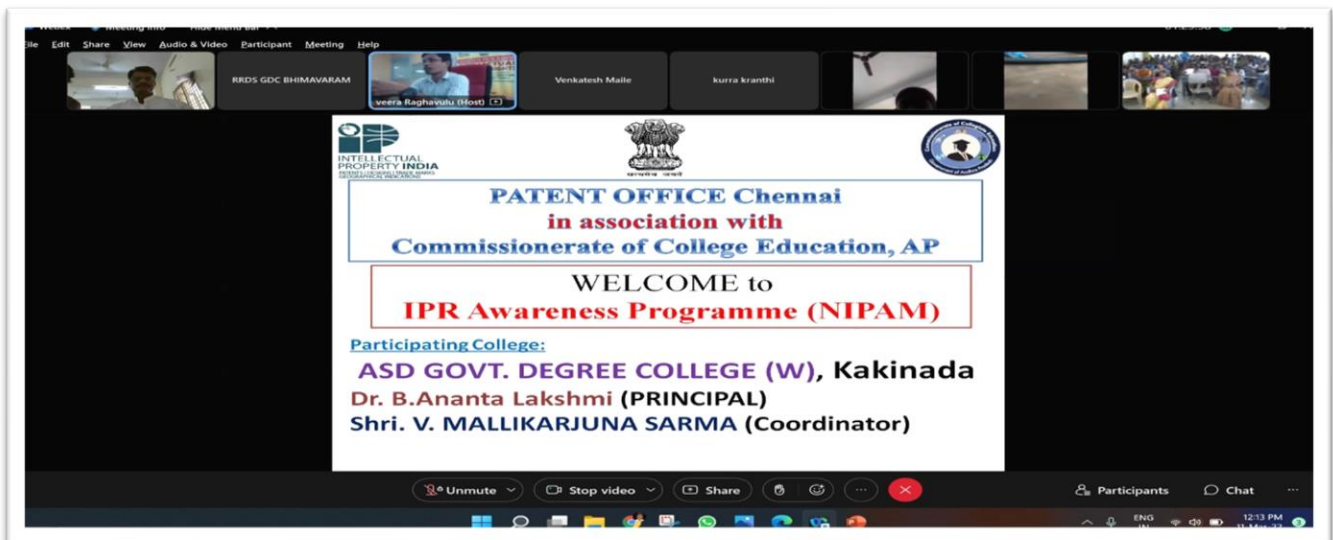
Webex Meeting Info Hide Menu Bar

File Edit Share View Audio & Video Participant Meeting Help

RRDS GDC BHIMAVARAM

veera Raghavulu (Host)

Venkatesh Maile

kurra kranthi

INTELLECTUAL PROPERTY INDIA
PATENTS | DESIGNS | TRADE MARKS GEOGRAPHICAL INDICATIONS

सत्यमेव जयते

Commissionerate of College Education

PATENT OFFICE Chennai
in association with
Commissionerate of College Education, AP

WELCOME to
IPR Awareness Programme (NIPAM)

Participating College:
ASD GOVT. DEGREE COLLEGE (W), Kakinada
Dr. B.Ananta Lakshmi (PRINCIPAL)
Shri. V. MALLIKARJUNA SARMA (Coordinator)

Unmute Stop video Share Participants Chat

ENG IN 12:13 PM 11-Mar-22